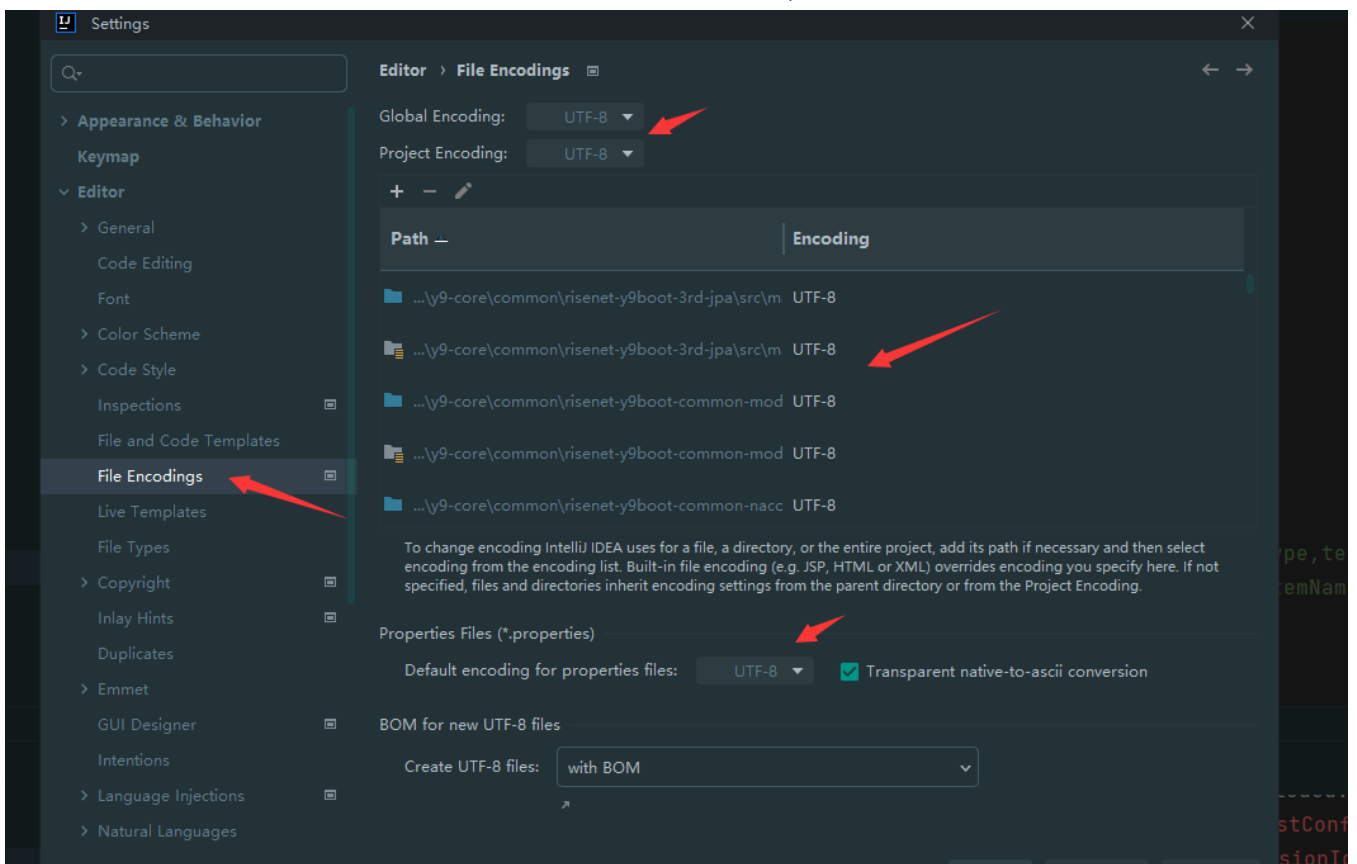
Settings

Appearance & Behavior
Keymap
Editor
General
Code Editing
Font
Color Scheme
Code Style
Inspections
File and Code Templates
File Encodings
Live Templates
File Types
Copyright
Inlay Hints
Duplicates
Emmet
GUI Designer
Intentions
Language Injections
Natural Languages

Editor › File Encodings

Global Encoding: UTF-8
Project Encoding: UTF-8

| Path | Encoding |
|---|---|
| ...\y9-core\common\risenet-y9boot-3rd-jpa\src\m | UTF-8 |
| ...\y9-core\common\risenet-y9boot-3rd-jpa\src\m | UTF-8 |
| ...\y9-core\common\risenet-y9boot-common-mod | UTF-8 |
| ...\y9-core\common\risenet-y9boot-common-mod | UTF-8 |
| ...\y9-core\common\risenet-y9boot-common-nacc | UTF-8 |

To change encoding IntelliJ IDEA uses for a file, a directory, or the entire project, add its path if necessary and then select encoding from the encoding list. Built-in file encoding (e.g. JSP, HTML or XML) overrides encoding you specify here. If not specified, files and directories inherit encoding settings from the parent directory or from the Project Encoding.

Properties Files (*.properties)
Default encoding for properties files: UTF-8
Transparent native-to-ascii conversion

BOM for new UTF-8 files
Create UTF-8 files: with BOM

ype,te
temNam
stConf
sionI